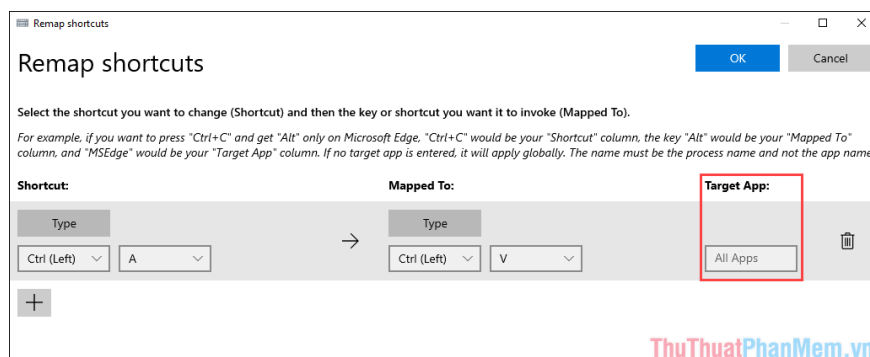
Remap shortcuts

Remap shortcuts

OK

Cancel

Select the shortcut you want to change (Shortcut) and then the key or shortcut you want it to invoke (Mapped To).

For example, if you want to press "Ctrl+C" and get "Alt" only on Microsoft Edge, "Ctrl+C" would be your "Shortcut" column, the key "Alt" would be your "Mapped To" column, and "MSEdge" would be your "Target App" column. If no target app is entered, it will apply globally. The name must be the process name and not the app name

Shortcut:

Mapped To:

Target App:

Type

Ctrl (Left)

A

Type

Ctrl (Left)

V

All Apps

+

ThuThuatPhanMem.vn